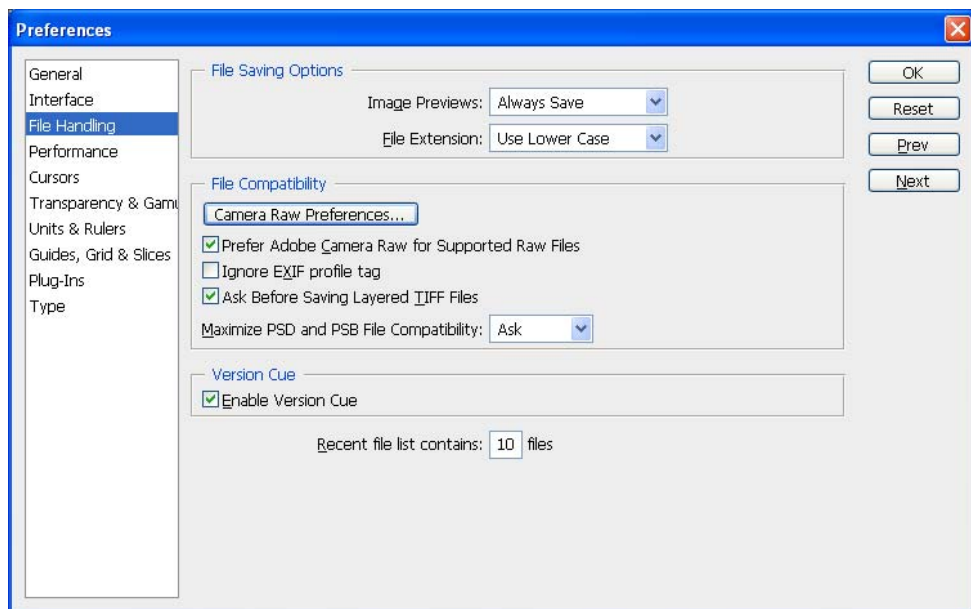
Preferences

General
Interface
File Handling
Performance
Cursors
Transparency & Gamu
Units & Rulers
Guides, Grid & Slices
Plug-Ins
Type

File Saving Options
Image Previews: Always Save
File Extension: Use Lower Case

File Compatibility
Camera Raw Preferences...
Prefer Adobe Camera Raw for Supported Raw Files
Ignore EXIF profile tag
Ask Before Saving Layered TIFF Files
Maximize PSD and PSB File Compatibility: Ask

Version Cue
Enable Version Cue

Recent file list contains: 10 files

OK
Reset
Prev
Next